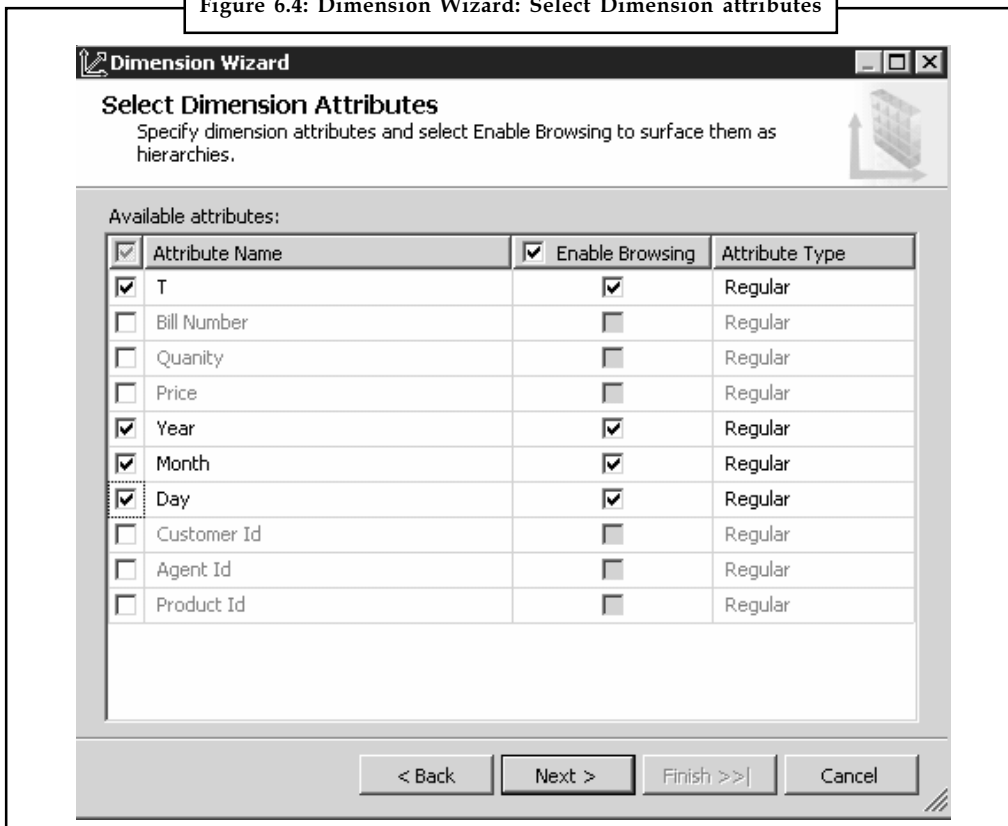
Figure 6.4: Dimension Wizard: Select Dimension attributes

Dimension Wizard

Select Dimension Attributes

Specify dimension attributes and select Enable Browsing to surface them as hierarchies.

Available attributes:

| | Attribute Name | Enable Browsing | Attribute Type |
|---|---|---|---|
| ☑ | T | ☑ | Regular |
| ☐ | Bill Number | ☐ | Regular |
| ☐ | Quanity | ☐ | Regular |
| ☐ | Price | ☐ | Regular |
| ☑ | Year | ☑ | Regular |
| ☑ | Month | ☑ | Regular |
| ☑ | Day | ☑ | Regular |
| ☐ | Customer Id | ☐ | Regular |
| ☐ | Agent Id | ☐ | Regular |
| ☐ | Product Id | ☐ | Regular |

< Back Next > Finish >>| Cancel